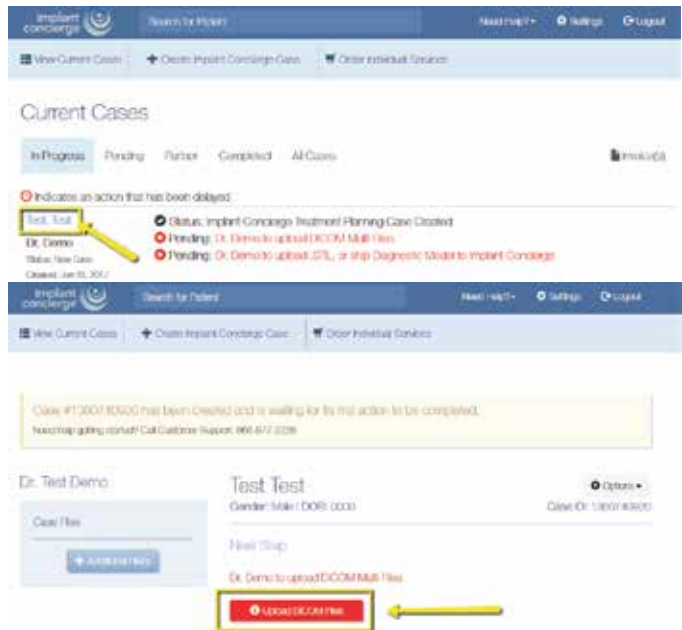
implant concierge

Search for Patient

Need Help? Settings Logout

View Current Cases | Create Implant Concierge Case | Order Individual Services

Current Cases

In Progress | Pending | Partner | Completed | All Cases

Invoices

Indicates an action that has been delayed

Test, Test

Dr. Demo

Status: New Case

Created: Jun 15, 2017

Status: Implant Concierge Treatment Planning Case Created

Pending: Dr. Demo to upload DICOM Multi Files

Pending: Dr. Demo to upload .STL, or ship Diagnostic Model to Implant Concierge

implant concierge

Search for Patient

Need Help? Settings Logout

View Current Cases | Create Implant Concierge Case | Order Individual Services

Case #13607 has been created and is waiting for its first action to be completed.

Need help getting started? Call Customer Support: 866-677-2226

Dr. Test Demo

Case Files

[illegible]

Test Test

Gender: Male | DOB: 0000

Options

Case ID: 13607

Next Step

Dr. Demo to upload DICOM Multi Files

Upload DICOM Files